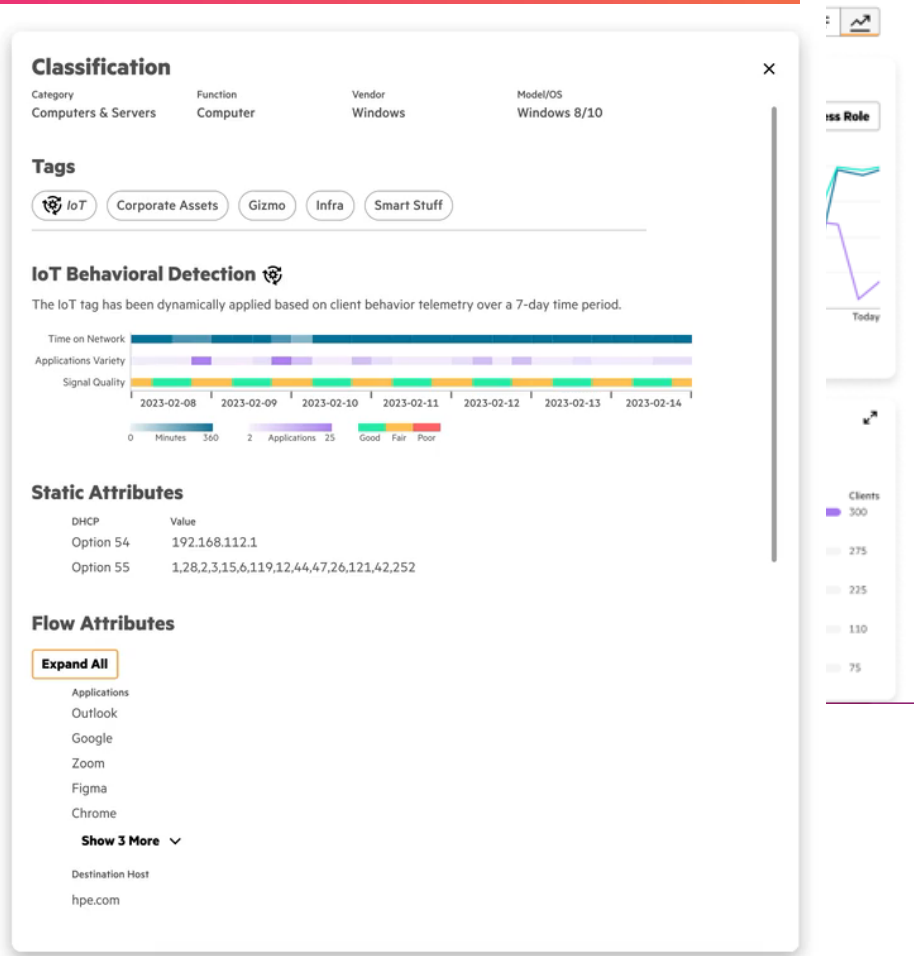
Classification

| Category | Function | Vendor | Model/OS |
|---|---|---|---|
| Computers & Servers | Computer | Windows | Windows 8/10 |

×

Tags

IoT  Corporate Assets  Gizmo  Infra  Smart Stuff

IoT Behavioral Detection

The IoT tag has been dynamically applied based on client behavior telemetry over a 7-day time period.

Time on Network
Applications Variety
Signal Quality

2023-02-08  2023-02-09  2023-02-10  2023-02-11  2023-02-12  2023-02-13  2023-02-14

0 Minutes 360   2 Applications 25   Good Fair Poor

Static Attributes

| DHCP | Value |
|---|---|
| Option 54 | 192.168.112.1 |
| Option 55 | 1,28,2,3,15,6,119,12,44,47,26,121,42,252 |

Flow Attributes

Expand All

Applications
Outlook
Google
Zoom
Figma
Chrome

Show 3 More

Destination Host
hpe.com

ss Role

Today

Clients
300
275
225
110
75